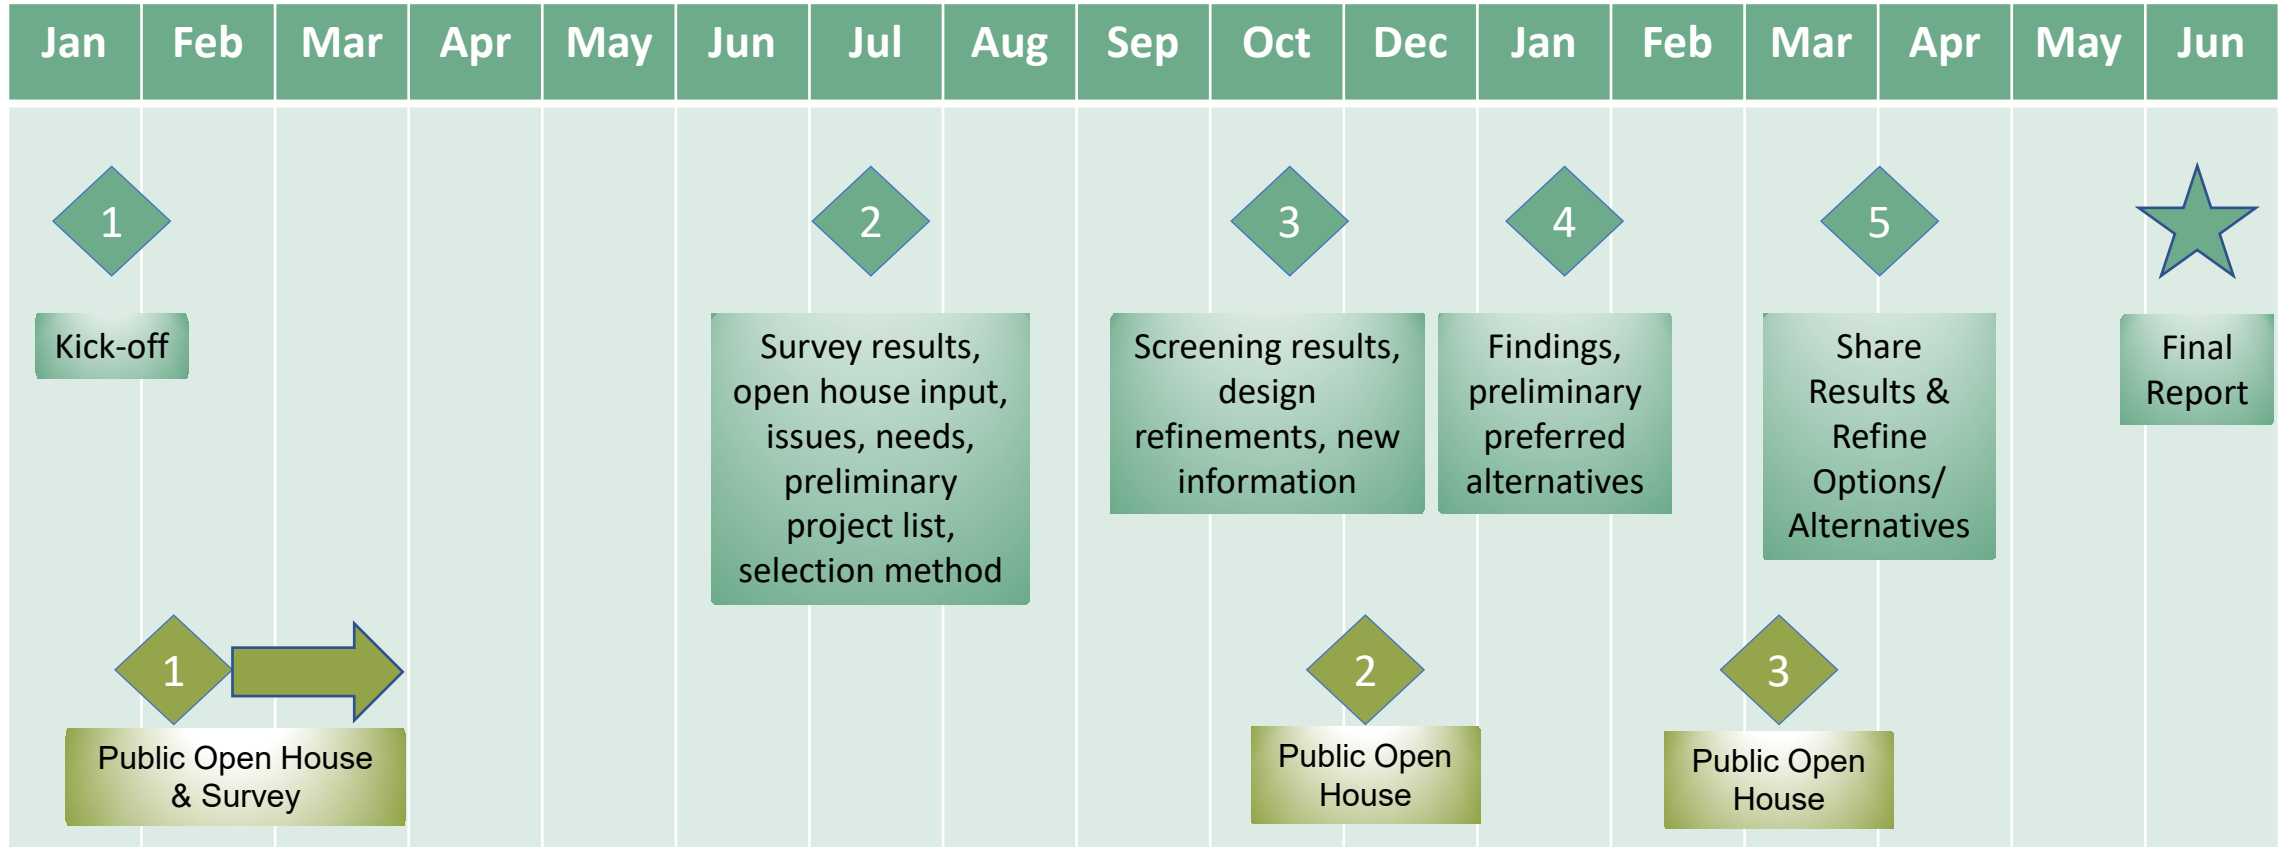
| Jan | Feb | Mar | Apr | May | Jun | Jul | Aug | Sep | Oct | Dec | Jan | Feb | Mar | Apr | May | Jun |
|---|---|---|---|---|---|---|---|---|---|---|---|---|---|---|---|---|

1

Kick-off

2

Survey results, open house input, issues, needs, preliminary project list, selection method

3

Screening results, design refinements, new information

4

Findings, preliminary preferred alternatives

5

Share Results & Refine Options/ Alternatives

Final Report

1

Public Open House & Survey

2

Public Open House

3

Public Open House